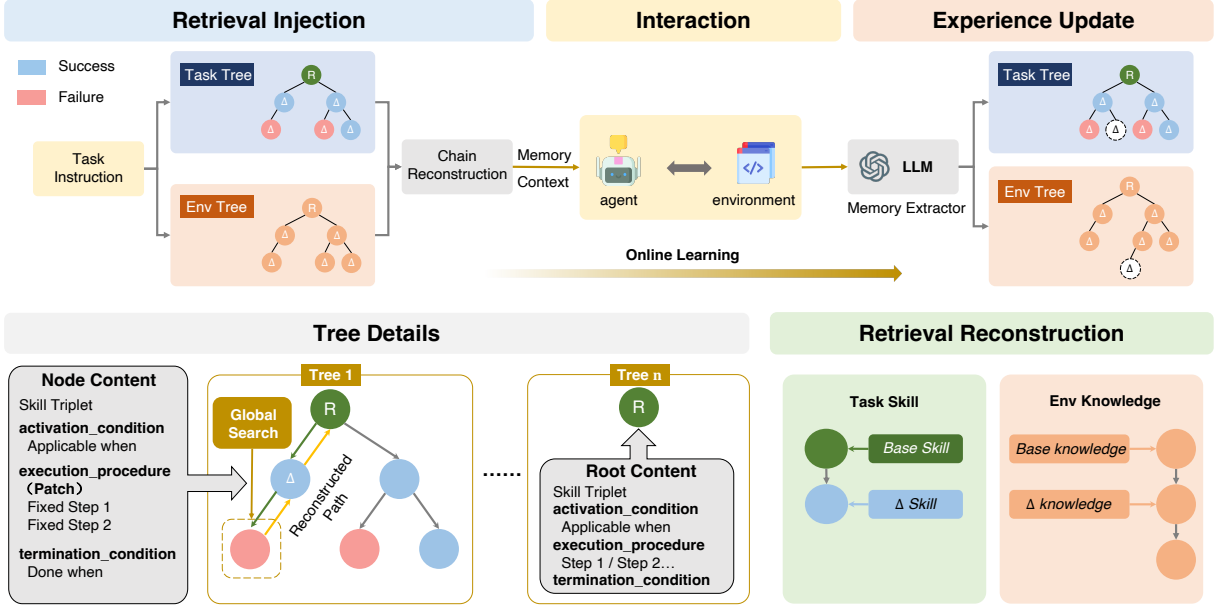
Retrieval Injection

Interaction

Experience Update

Success

Failure

Task Tree

R

Δ

Δ

Δ

Δ

Δ

Task Instruction

Env Tree

R

Δ

Δ

Δ

Δ

Δ

Chain Reconstruction

Memory

Context

agent

environment

LLM

Memory Extractor

Task Tree

R

Δ

Δ

Δ

Δ

Δ

Env Tree

R

Δ

Δ

Δ

Δ

Δ

Δ

Online Learning

Tree Details

Retrieval Reconstruction

Node Content

Skill Triplet

activation_condition

Applicable when

execution_procedure （Patch）

Fixed Step 1

Fixed Step 2

termination_condition

Done when

Tree 1

Global Search

R

Δ

Reconstructed Path

......

Tree n

R

Root Content

Skill Triplet

activation_condition

Applicable when

execution_procedure

Step 1 / Step 2…

termination_condition

Task Skill

Base Skill

Δ Skill

Env Knowledge

Base knowledge

Δ knowledge